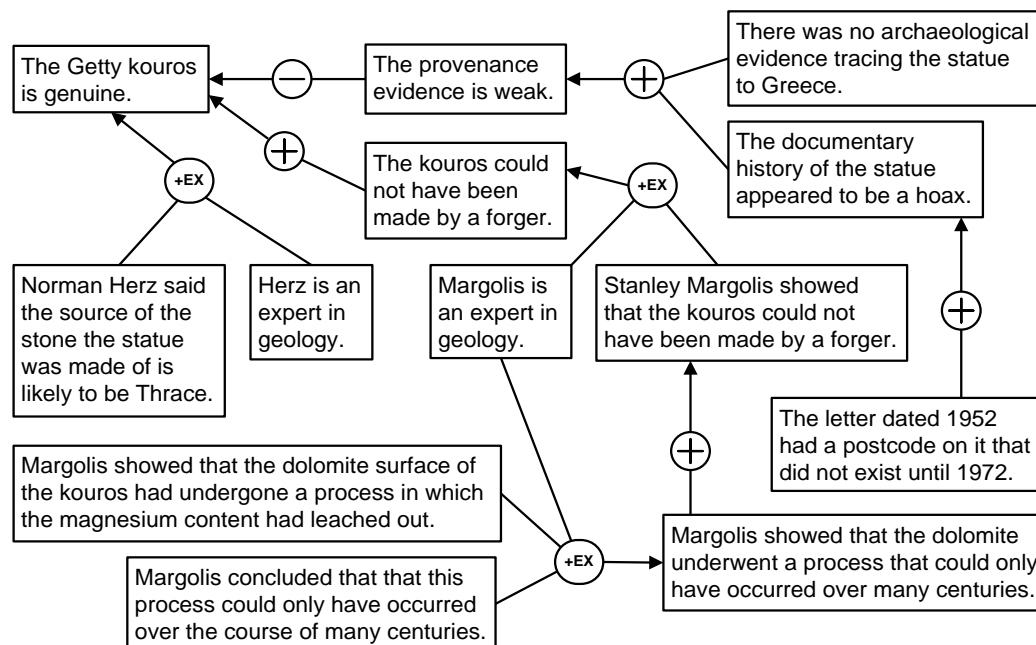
The Getty kouros is genuine.

−

The provenance evidence is weak.

+

There was no archaeological evidence tracing the statue to Greece.

The documentary history of the statue appeared to be a hoax.

+

The kouros could not have been made by a forger.

+EX

+EX

Norman Herz said the source of the stone the statue was made of is likely to be Thrace.

Herz is an expert in geology.

Margolis is an expert in geology.

Stanley Margolis showed that the kouros could not have been made by a forger.

+

The letter dated 1952 had a postcode on it that did not exist until 1972.

+

Margolis showed that the dolomite surface of the kouros had undergone a process in which the magnesium content had leached out.

+EX

Margolis showed that the dolomite underwent a process that could only have occurred over many centuries.

Margolis concluded that that this process could only have occurred over the course of many centuries.